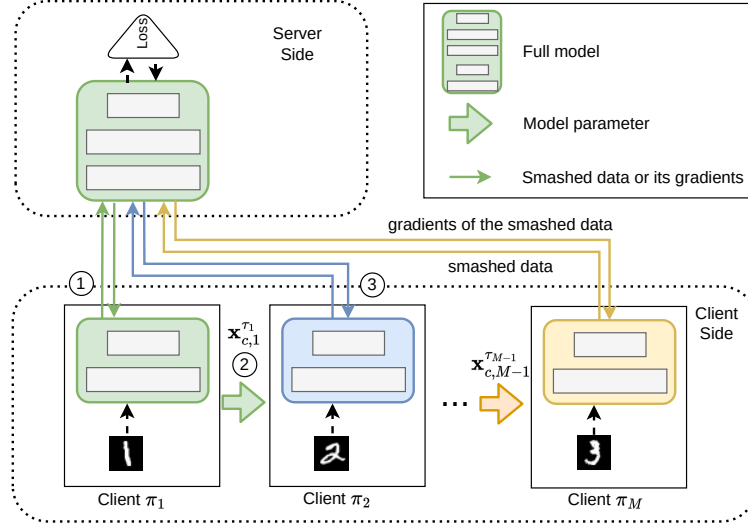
Loss

Server Side

Full model

Model parameter

Smashed data or its gradients

gradients of the smashed data

smashed data

1

3

Client Side

$\mathbf{x}_{c,1}^{\tau_1}$

2

$\mathbf{x}_{c,M-1}^{\tau_{M-1}}$

...

1

2

3

Client $\pi_1$

Client $\pi_2$

Client $\pi_M$